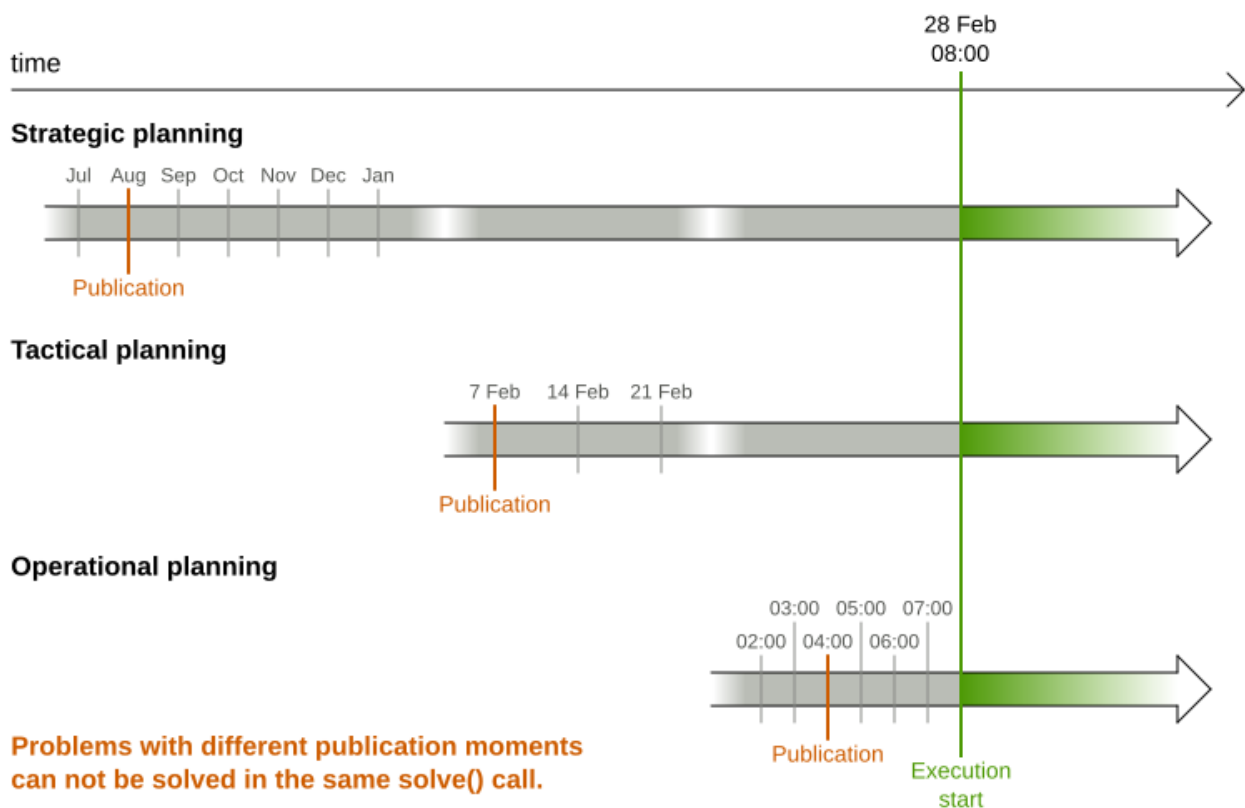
28 Feb
08:00

time

Strategic planning

Jul Aug Sep Oct Nov Dec Jan

Publication

Tactical planning

7 Feb 14 Feb 21 Feb

Publication

Operational planning

03:00 05:00 07:00
02:00 04:00 06:00

Publication

Execution start

Problems with different publication moments can not be solved in the same solve() call.